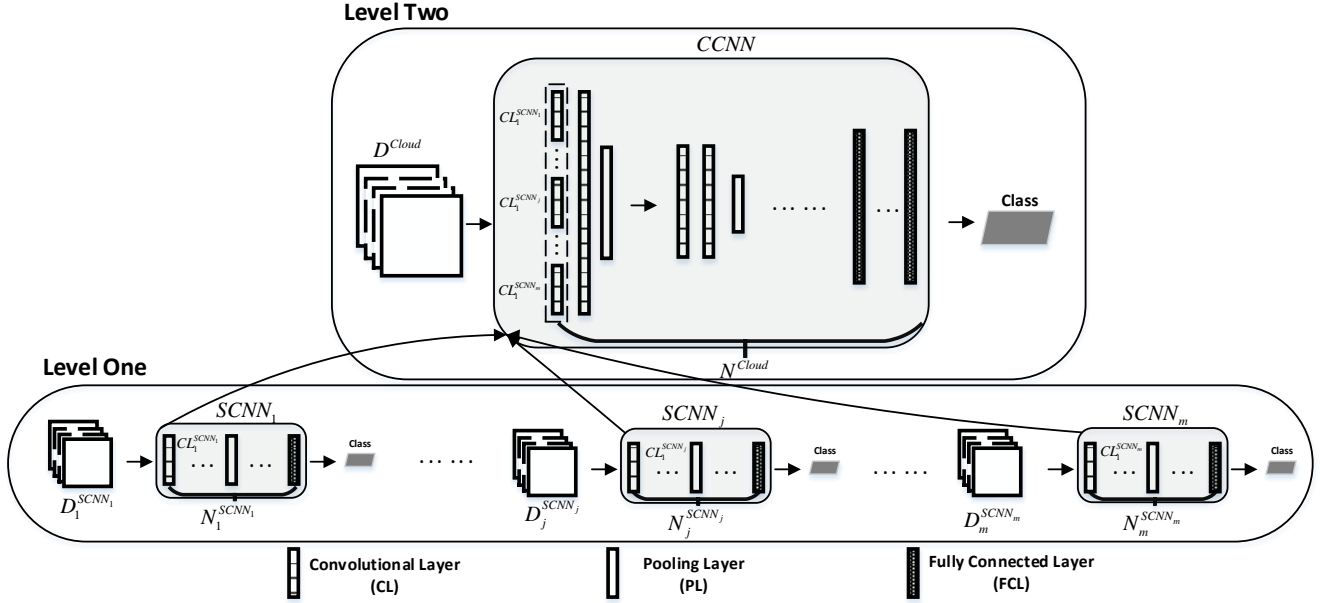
Level Two

$CCNN$

$D^{Cloud}$

$CL_1^{SCNN_1}$

$CL_1^{SCNN_j}$

$CL_1^{SCNN_m}$

…… …

Class

$N^{Cloud}$

Level One

$SCNN_1$

$CL_1^{SCNN_1}$ … …

Class

$D_1^{SCNN_1}$

$N_1^{SCNN_1}$

……

$SCNN_j$

$CL_1^{SCNN_j}$ … …

Class

$D_j^{SCNN_j}$

$N_j^{SCNN_j}$

……

$SCNN_m$

$CL_1^{SCNN_m}$ … …

Class

$D_m^{SCNN_m}$

$N_m^{SCNN_m}$

Convolutional Layer (CL)

Pooling Layer (PL)

Fully Connected Layer (FCL)